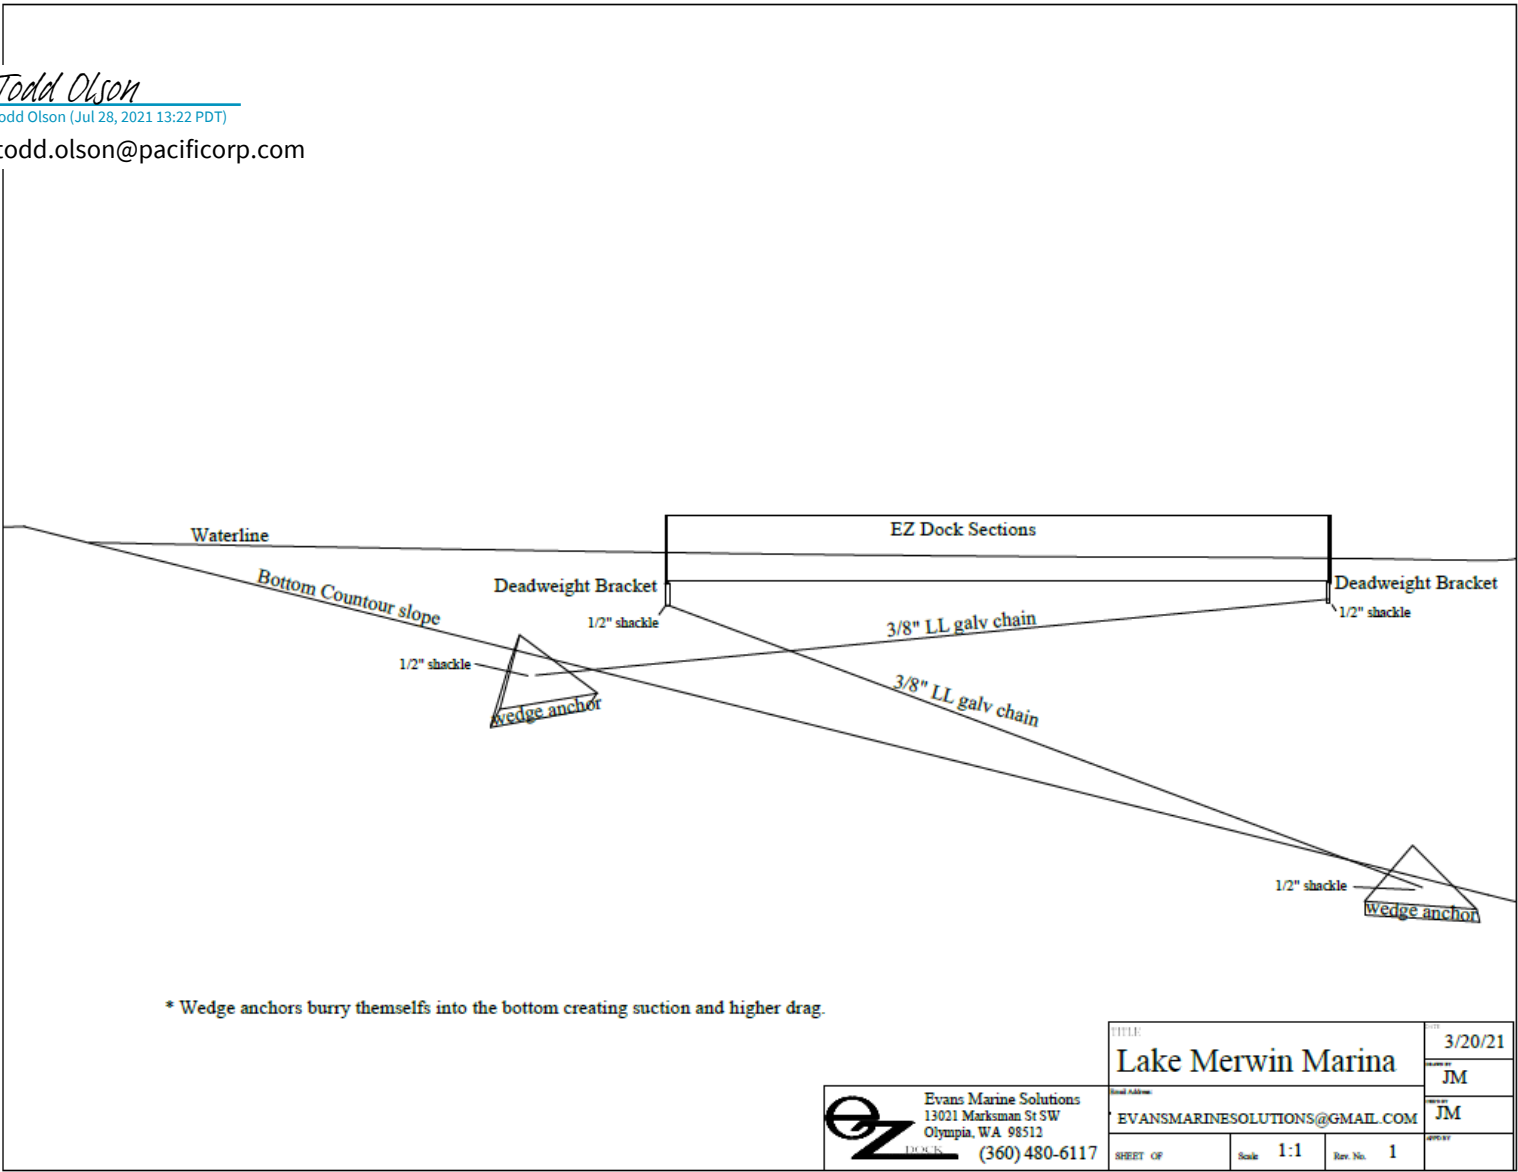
Todd Olson
odd Olson (Jul 28, 2021 13:22 PDT)
todd.olson@pacificorp.com

Waterline
EZ Dock Sections
Bottom Countour slope
Deadweight Bracket
Deadweight Bracket
1/2" shackle
1/2" shackle
3/8" LL galv chain
1/2" shackle
3/8" LL galv chain
wedge anchor
1/2" shackle
wedge anchor

* Wedge anchors burry themselfs into the bottom creating suction and higher drag.

TITLE
Lake Merwin Marina
DATE
3/20/21
JM
JM
Evans Marine Solutions
13021 Marksman St SW
Olympia, WA 98512
(360) 480-6117
DOCKS
Email Address:
EVANSMARINESOLUTIONS@GMAIL.COM
SHEET OF
Scale 1:1
Rev. No. 1